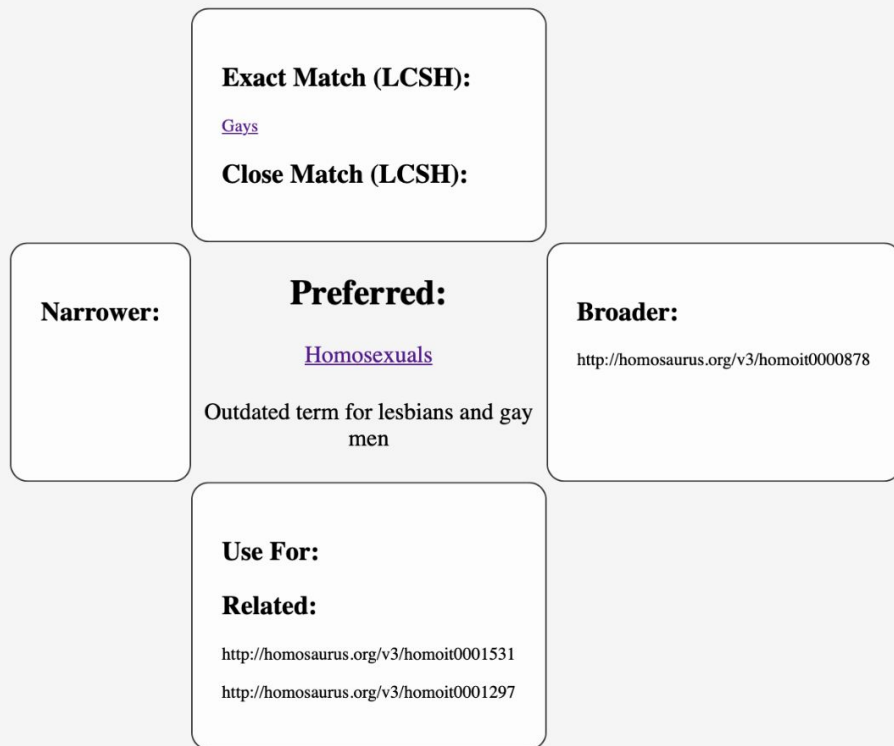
Exact Match (LCSH):

Gays

Close Match (LCSH):

Narrower:

Preferred:

Homosexuals

Outdated term for lesbians and gay men

Broader:

http://homosaurus.org/v3/homoit0000878

Use For:

Related:

http://homosaurus.org/v3/homoit0001531

http://homosaurus.org/v3/homoit0001297